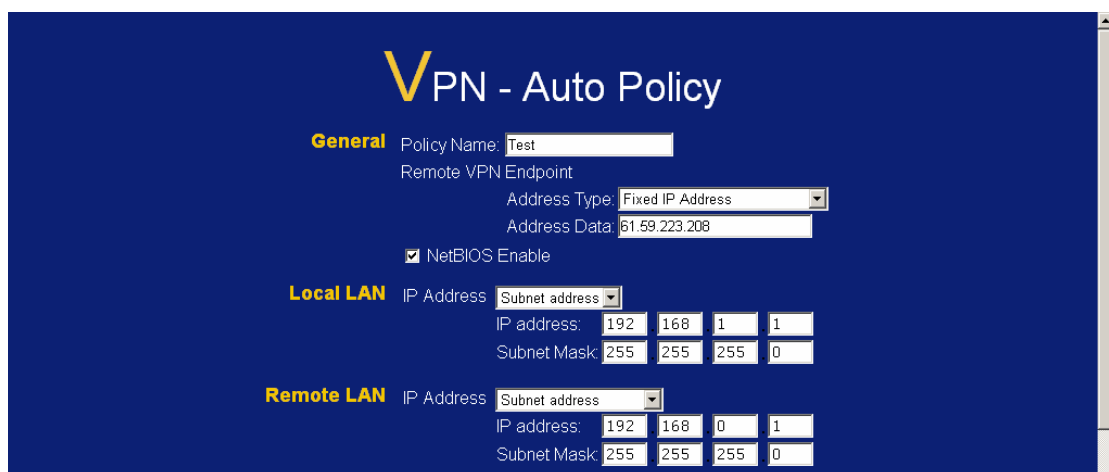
VPN - Auto Policy

General Policy Name: Test
Remote VPN Endpoint
Address Type: Fixed IP Address
Address Data: 61.59.223.208
NetBIOS Enable

Local LAN IP Address Subnet address
IP address: 192 . 168 . 1 . 1
Subnet Mask: 255 . 255 . 255 . 0

Remote LAN IP Address Subnet address
IP address: 192 . 168 . 0 . 1
Subnet Mask: 255 . 255 . 255 . 0